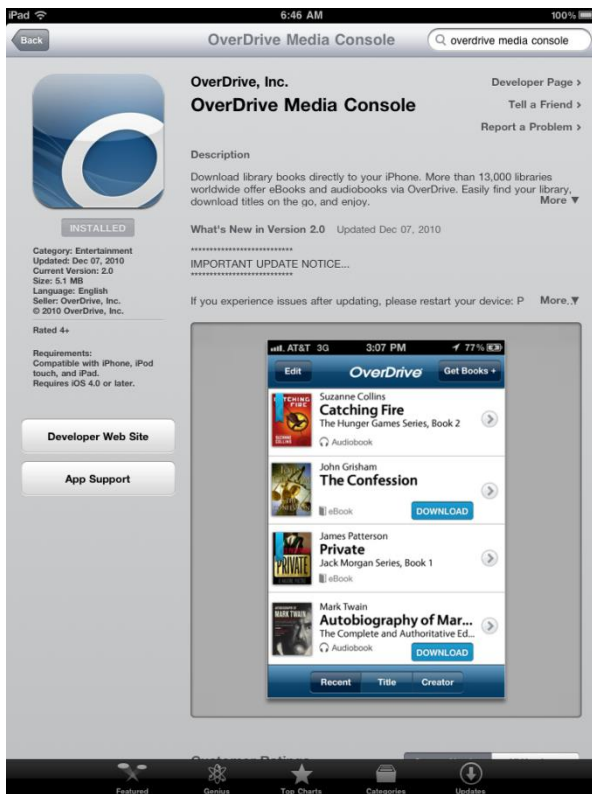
iPad 6:46 AM 100%

Back OverDrive Media Console overdrive media console

INSTALLED

Category: Entertainment
Updated: Dec 07, 2010
Current Version: 2.0
Size: 5.1 MB
Language: English
Seller: OverDrive, Inc.
© 2010 OverDrive, Inc.

Rated 4+

Requirements:
Compatible with iPhone, iPod touch, and iPad.
Requires iOS 4.0 or later.

Developer Web Site

App Support

OverDrive, Inc.
OverDrive Media Console

Developer Page ›
Tell a Friend ›
Report a Problem ›

Description

Download library books directly to your iPhone. More than 13,000 libraries worldwide offer eBooks and audiobooks via OverDrive. Easily find your library, download titles on the go, and enjoy.
More ▼

What's New in Version 2.0 Updated Dec 07, 2010

****************************
IMPORTANT UPDATE NOTICE...
****************************

If you experience issues after updating, please restart your device: P More ▼

AT&T 3G 3:07 PM 77%
Edit OverDrive Get Books +

Suzanne Collins
Catching Fire
The Hunger Games Series, Book 2
Audiobook

John Grisham
The Confession
eBook
DOWNLOAD

James Patterson
Private
Jack Morgan Series, Book 1
eBook

Mark Twain
Autobiography of Mar...
The Complete and Authoritative Ed...
Audiobook
DOWNLOAD

Recent Title Creator

Featured Genius Top Charts Categories Updates